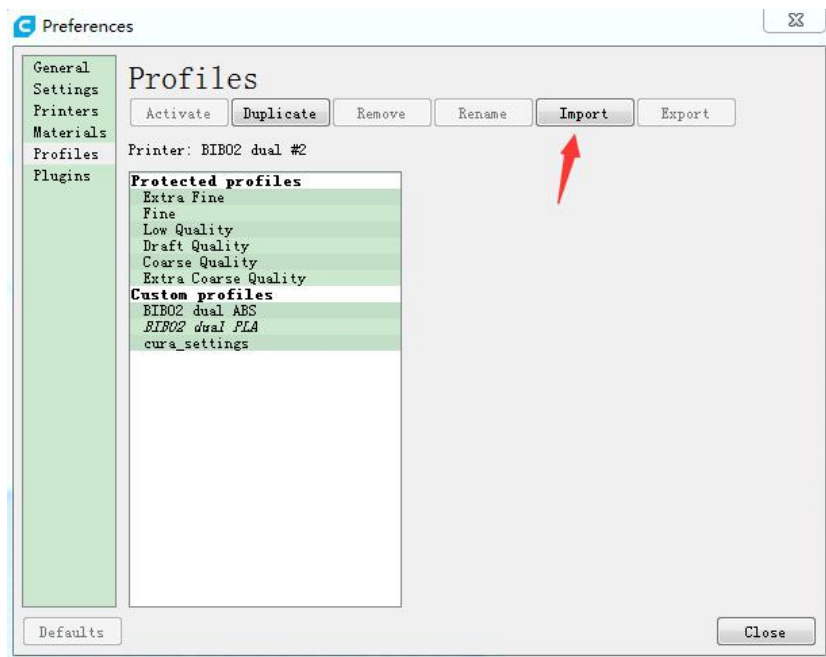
Preferences

General
Settings
Printers
Materials
Profiles
Plugins

Profiles

Activate
Duplicate
Remove
Rename
Import
Export

Printer: BIBO2 dual #2

Protected profiles
Extra Fine
Fine
Low Quality
Draft Quality
Coarse Quality
Extra Coarse Quality
Custom profiles
BIBO2 dual ABS
BIBO2 dual PLA
cura_settings

Defaults
Close